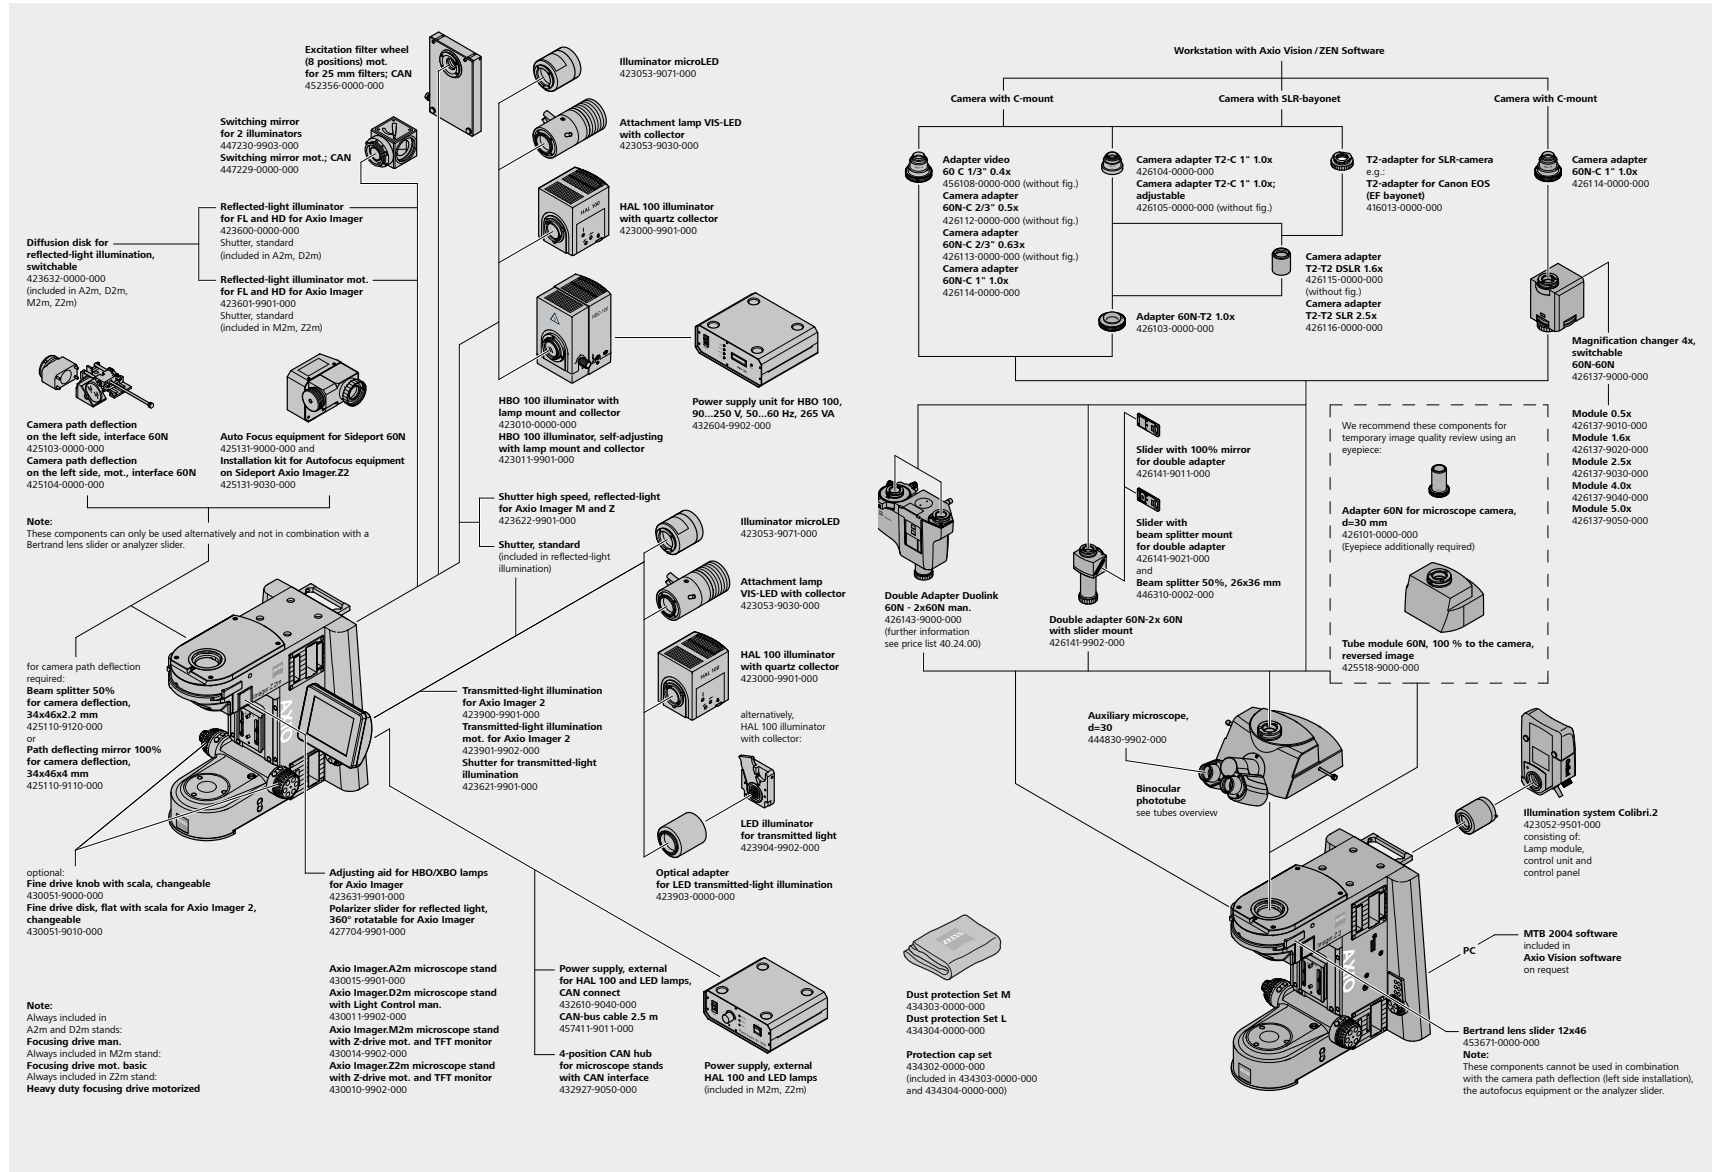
Excitation filter wheel (8 positions) mot. for 25 mm filters; CAN
452356-0000-000

Switching mirror for 2 illuminators
447230-9903-000
Switching mirror mot.; CAN
447229-0000-000

Reflected-light illuminator for FL and HD for Axio Imager
423600-0000-000
Shutter, standard
(included in A2m, D2m)

Diffusion disk for reflected-light illumination, switchable
423632-0000-000
(included in A2m, D2m, M2m, Z2m)

Reflected-light illuminator mot. for FL and HD for Axio Imager
423601-9901-000
Shutter, standard
(included in M2m, Z2m)

Camera path deflection on the left side, interface 60N
425103-0000-000
Camera path deflection on the left side, mot., interface 60N
425104-0000-000

Auto Focus equipment for Sideport 60N
425131-9000-000 and
Installation kit for Autofocus equipment on Sideport Axio Imager.Z2
425131-9030-000

Note:
These components can only be used alternatively and not in combination with a Bertrand lens slider or analyzer slider.

Illuminator microLED
423053-9071-000

Attachment lamp VIS-LED with collector
423053-9030-000

HAL 100 illuminator with quartz collector
423000-9901-000

HBO 100 illuminator with lamp mount and collector
423010-0000-000
HBO 100 illuminator, self-adjusting with lamp mount and collector
423011-9901-000

Power supply unit for HBO 100, 90...250 V, 50...60 Hz, 265 VA
432604-9902-000

Shutter high speed, reflected-light for Axio Imager M and Z
423622-9901-000

Shutter, standard
(included in reflected-light illumination)

Illuminator microLED
423053-9071-000

Attachment lamp VIS-LED with collector
423053-9030-000

HAL 100 illuminator with quartz collector
423000-9901-000

alternatively, HAL 100 illuminator with collector:

LED illuminator for transmitted light
423904-9902-000

Optical adapter for LED transmitted-light illumination
423903-0000-000

for camera path deflection required:
Beam splitter 50% for camera deflection, 34x46x2.2 mm
425110-9120-000
or
Path deflecting mirror 100% for camera deflection, 34x46x4 mm
425110-9110-000

Transmitted-light illumination for Axio Imager 2
423900-9901-000
Transmitted-light illumination mot. for Axio Imager 2
423901-9902-000
Shutter for transmitted-light illumination
423621-9901-000

optional:
Fine drive knob with scala, changeable
430051-9000-000
Fine drive disk, flat with scala for Axio Imager 2, changeable
430051-9010-000

Adjusting aid for HBO/XBO lamps for Axio Imager
423631-9901-000
Polarizer slider for reflected light, 360° rotatable for Axio Imager
427704-9901-000

Axio Imager.A2m microscope stand
430015-9901-000
Axio Imager.D2m microscope stand with Light Control man.
430011-9902-000
Axio Imager.M2m microscope stand with Z-drive mot. and TFT monitor
430014-9902-000
Axio Imager.Z2m microscope stand with Z-drive mot. and TFT monitor
430010-9902-000

Power supply, external for HAL 100 and LED lamps, CAN connect
432610-9040-000
CAN-bus cable 2.5 m
457411-9011-000

4-position CAN hub for microscope stands with CAN interface
432927-9050-000

Power supply, external HAL 100 and LED lamps
(included in M2m, Z2m)

Note:
Always included in A2m and D2m stands:
Focusing drive man.
Always included in M2m stand:
Focusing drive mot. basic
Always included in Z2m stand:
Heavy duty focusing drive motorized

Workstation with Axio Vision / ZEN Software

Camera with C-mount

Camera with SLR-bayonet

Camera with C-mount

Adapter video 60 C 1/3" 0.4x
456108-0000-000 (without fig.)
Camera adapter 60N-C 2/3" 0.5x
426112-0000-000 (without fig.)
Camera adapter 60N-C 2/3" 0.63x
426113-0000-000 (without fig.)
Camera adapter 60N-C 1" 1.0x
426114-0000-000

Camera adapter T2-C 1" 1.0x
426104-0000-000
Camera adapter T2-C 1" 1.0x; adjustable
426105-0000-000 (without fig.)

T2-adapter for SLR-camera
e.g.:
T2-adapter for Canon EOS (EF bayonet)
416013-0000-000

Camera adapter 60N-C 1" 1.0x
426114-0000-000

Camera adapter T2-T2 DSLR 1.6x
426115-0000-000
(without fig.)
Camera adapter T2-T2 SLR 2.5x
426116-0000-000

Adapter 60N-T2 1.0x
426103-0000-000

Magnification changer 4x, switchable 60N-60N
426137-9000-000

Module 0.5x
426137-9010-000
Module 1.6x
426137-9020-000
Module 2.5x
426137-9030-000
Module 4.0x
426137-9040-000
Module 5.0x
426137-9050-000

Slider with 100% mirror for double adapter
426141-9011-000

Slider with beam splitter mount for double adapter
426141-9021-000
and
Beam splitter 50%, 26x36 mm
446310-0002-000

Double Adapter Duolink 60N - 2x60N man.
426143-9000-000
(further information see price list 40.24.00)

Double adapter 60N-2x 60N with slider mount
426141-9902-000

We recommend these components for temporary image quality review using an eyepiece:

Adapter 60N for microscope camera, d=30 mm
426101-0000-000
(Eyepiece additionally required)

Tube module 60N, 100 % to the camera, reversed image
425518-9000-000

Auxiliary microscope, d=30
444830-9902-000

Binocular phototube
see tubes overview

Illumination system Colibri.2
423052-9501-000
consisting of:
Lamp module, control unit and control panel

MTB 2004 software
included in
Axio Vision software
on request

PC

Dust protection Set M
434303-0000-000
Dust protection Set L
434304-0000-000

Protection cap set
434302-0000-000
(included in 434303-0000-000 and 434304-0000-000)

Bertrand lens slider 12x46
453671-0000-000
Note:
These components cannot be used in combination with the camera path deflection (left side installation), the autofocus equipment or the analyzer slider.